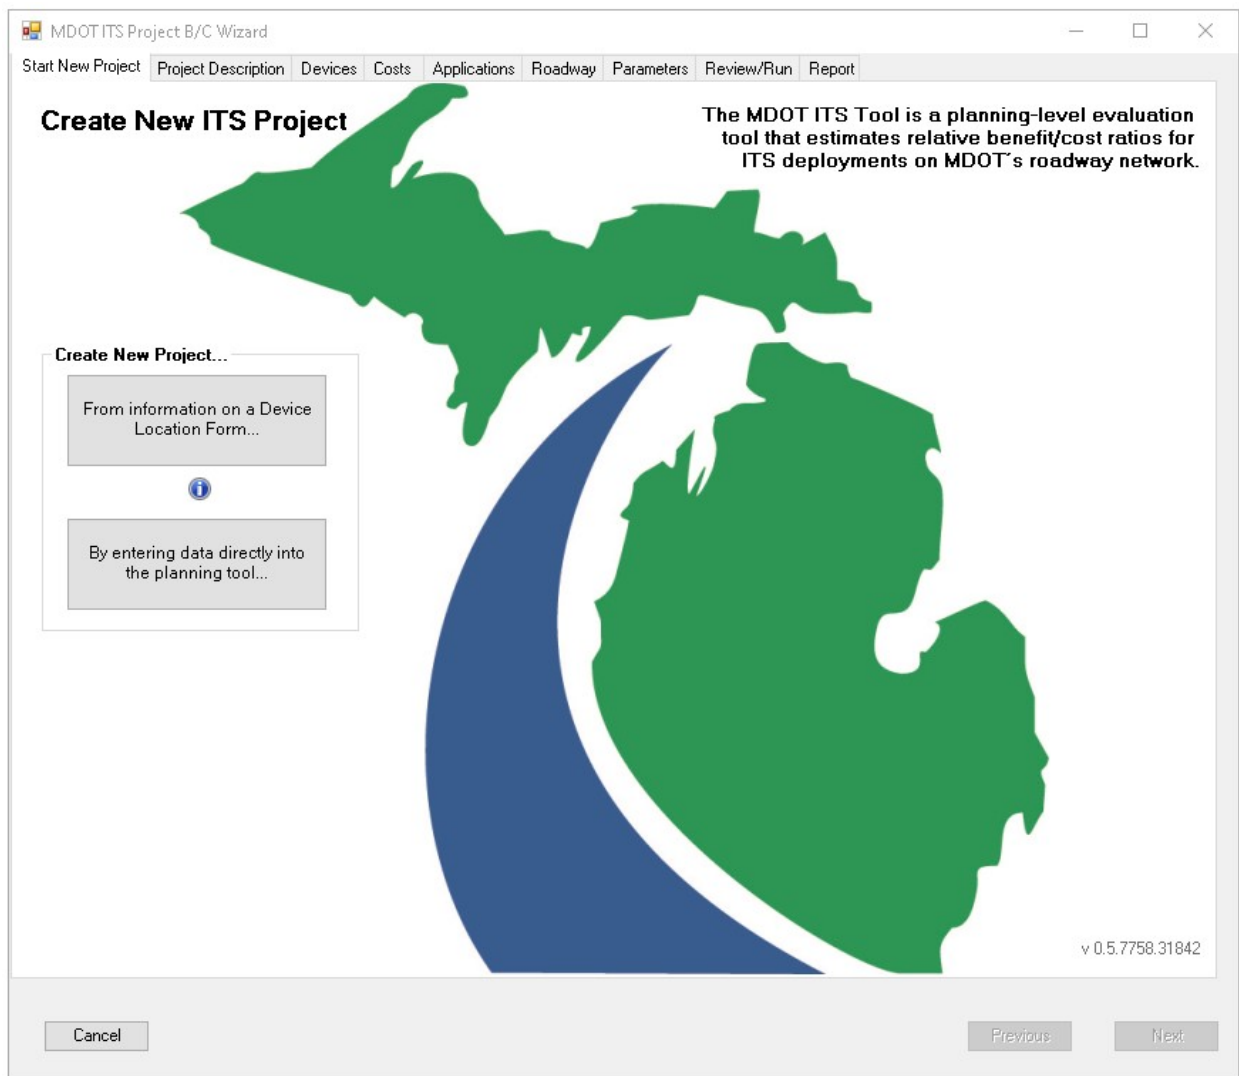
MDOT ITS Project B/C Wizard

Start New Project | Project Description | Devices | Costs | Applications | Roadway | Parameters | Review/Run | Report

Create New ITS Project

The MDOT ITS Tool is a planning-level evaluation tool that estimates relative benefit/cost ratios for ITS deployments on MDOT's roadway network.

Create New Project...

From information on a Device Location Form...

By entering data directly into the planning tool...

v 0.5.7758.31842

Cancel

Previous

Next